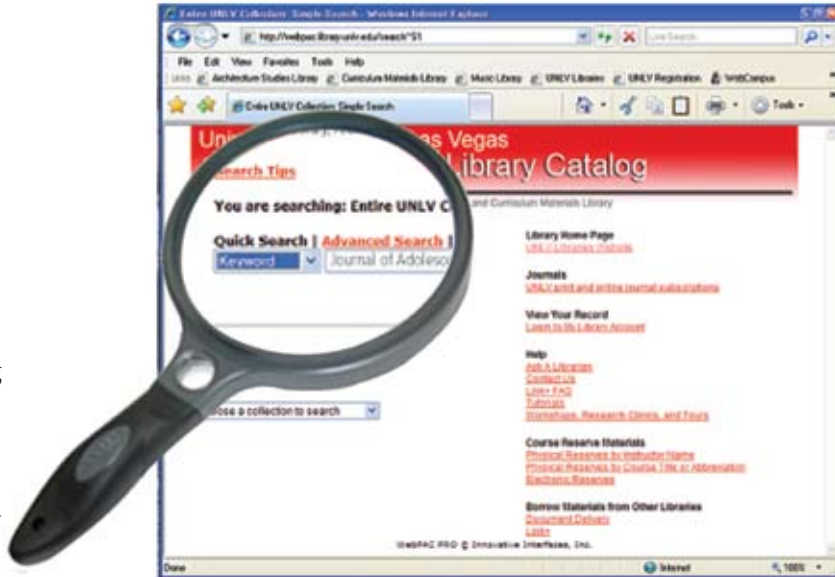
Entire UNLV Collection: Simple Search - Windows Internet Explorer

http://webpac.library.unlv.edu/search~S1

Live Search

File Edit View Favorites Tools Help

Links Architecture Studies Library Curriculum Materials Library Music Library UNLV Libraries UNLV Registration WebCampus

Entire UNLV Collection: Simple Search

Tools

Uni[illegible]as Vegas

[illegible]Library Catalog

Search Tips

You are searching: Entire UNLV C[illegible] and Curriculum Materials Library

Quick Search | Advanced Search |

Keyword

Journal of Adolesc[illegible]

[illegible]ose a collection to search

Library Home Page
UNLV Libraries Website

Journals
UNLV print and online journal subscriptions

View Your Record
Login to My Library Account

Help
Ask A Librarian
Contact Us
Link+ FAQ
Tutorials
Workshops, Research Clinics, and Tours

Course Reserve Materials
Physical Reserves by Instructor Name
Physical Reserves by Course Title or Abbreviation
Electronic Reserves

Borrow Materials from Other Libraries
Document Delivery
Link+

WebPAC PRO © Innovative Interfaces, Inc.

Done

Internet

100%